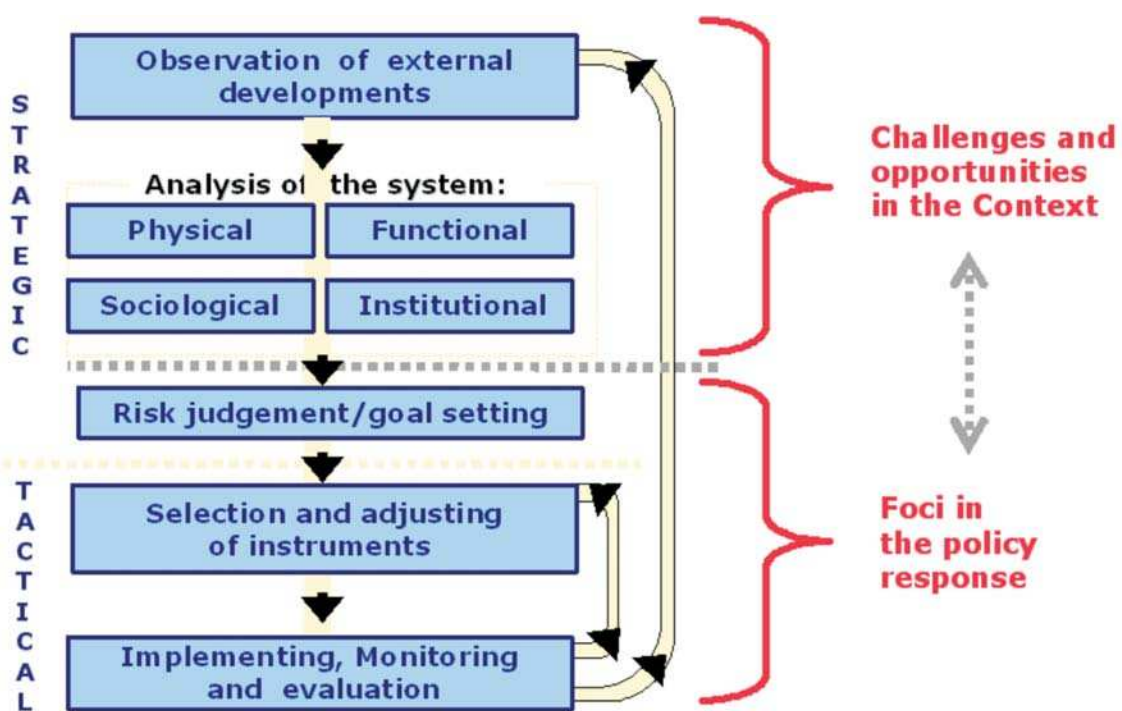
STRATEGIC

Observation of external developments

Analysis of the system:

Physical

Functional

Sociological

Institutional

Risk judgement/goal setting

TACTICAL

Selection and adjusting of instruments

Implementing, Monitoring and evaluation

Challenges and opportunities in the Context

Foci in the policy response